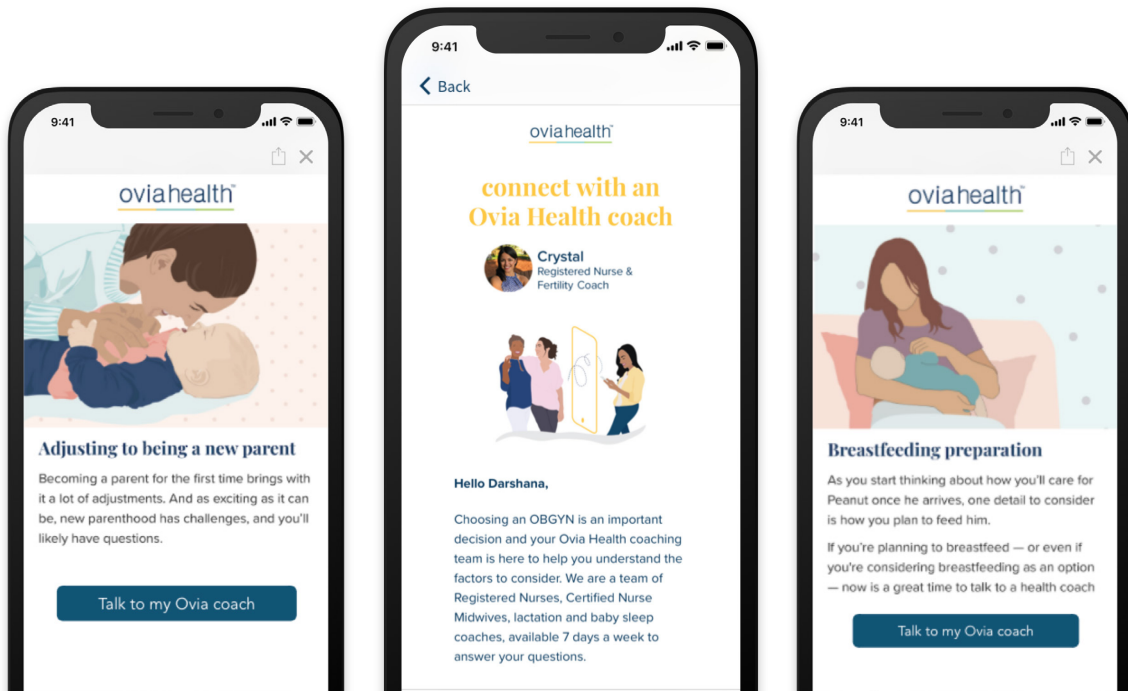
9:41

oviahealth™

Adjusting to being a new parent

Becoming a parent for the first time brings with it a lot of adjustments. And as exciting as it can be, new parenthood has challenges, and you'll likely have questions.

Talk to my Ovia coach

9:41

Back

oviahealth™

connect with an Ovia Health coach

Crystal
Registered Nurse & Fertility Coach

Hello Darshana,

Choosing an OBGYN is an important decision and your Ovia Health coaching team is here to help you understand the factors to consider. We are a team of Registered Nurses, Certified Nurse Midwives, lactation and baby sleep coaches, available 7 days a week to answer your questions.

9:41

oviahealth™

Breastfeeding preparation

As you start thinking about how you'll care for Peanut once he arrives, one detail to consider is how you plan to feed him.

If you're planning to breastfeed — or even if you're considering breastfeeding as an option — now is a great time to talk to a health coach

Talk to my Ovia coach